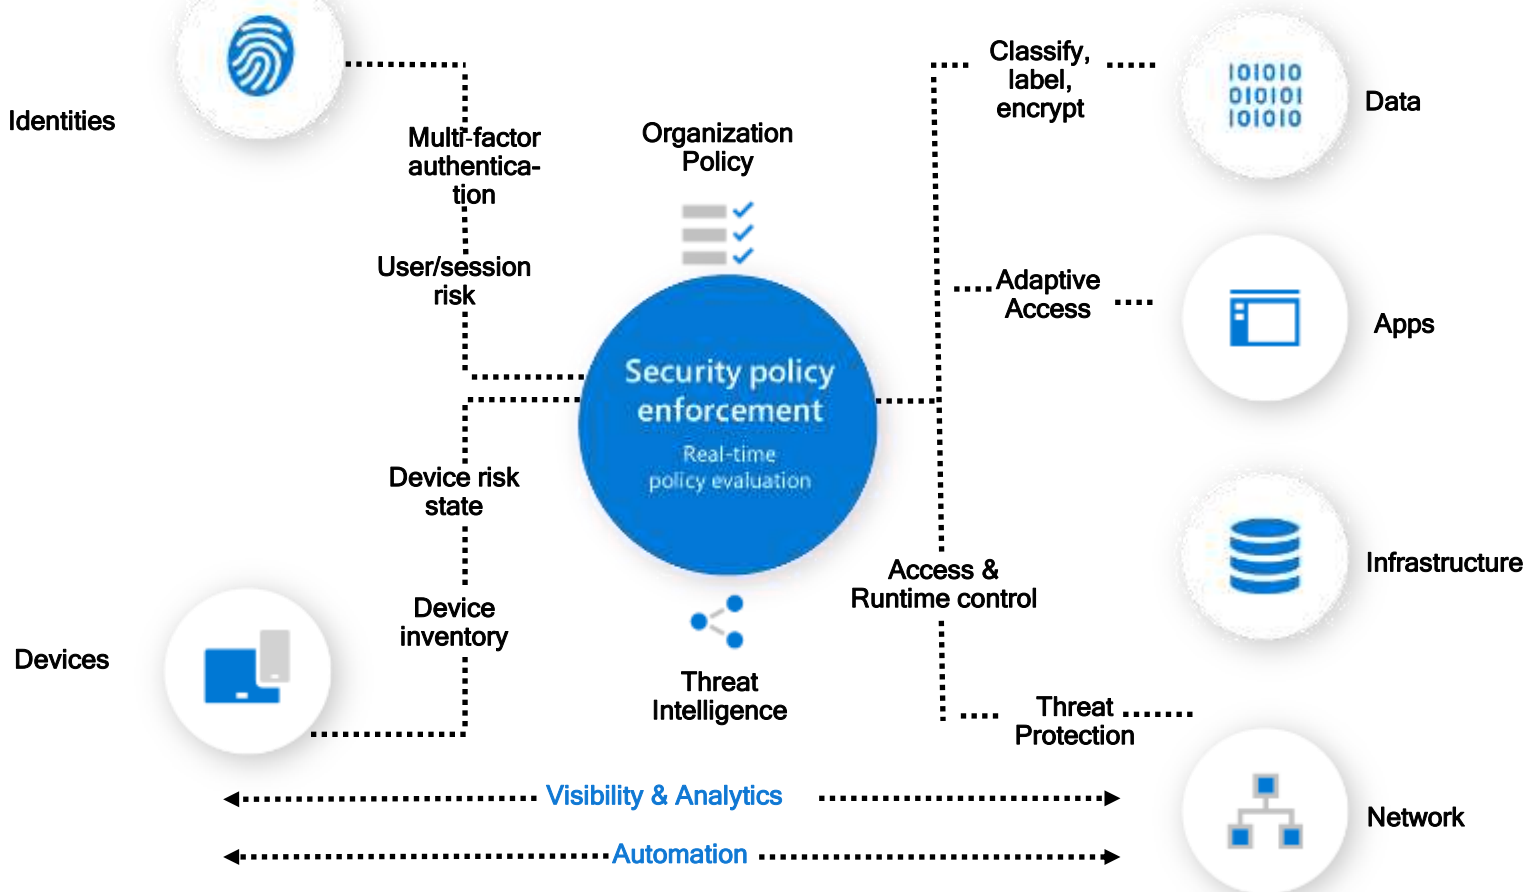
Identities

Multi-factor authentication

User/session risk

Organization Policy

Security policy enforcement

Real-time policy evaluation

Device risk state

Device inventory

Devices

Threat Intelligence

Classify, label, encrypt

Data

101010
010101
101010

Adaptive Access

Apps

Infrastructure

Access & Runtime control

Threat Protection

Network

Visibility & Analytics

Automation